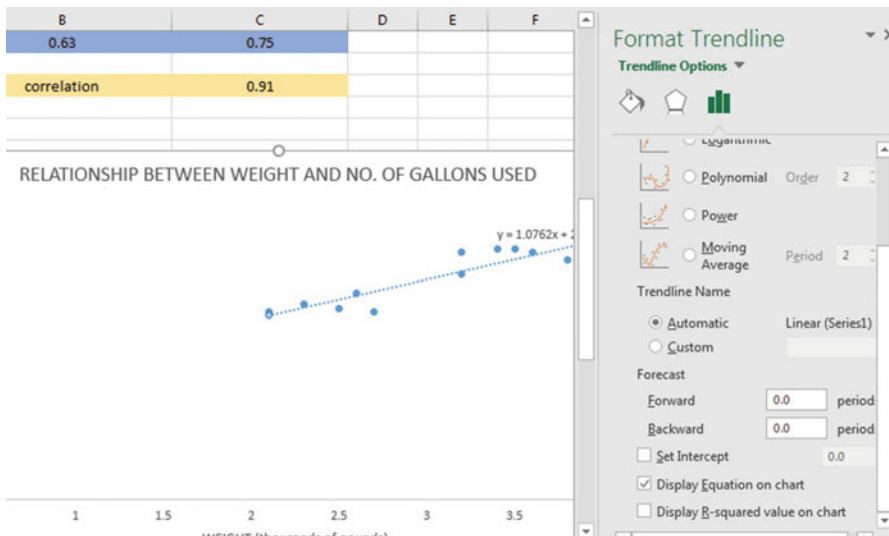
| B | C | D | E | F |
|---|---|---|---|---|
| 0.63 | 0.75 | | | |
| | | | | |
| correlation | 0.91 | | | |

RELATIONSHIP BETWEEN WEIGHT AND NO. OF GALLONS USED

y = 1.0762x + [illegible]

1 1.5 2 2.5 3 3.5

WEIGHT (thousands of pounds)

Format Trendline

Trendline Options

Logarithmic

Polynomial Order 2

Power

Moving Average Period 2

Trendline Name

Automatic Linear (Series1)

Custom

Forecast

Forward 0.0 period

Backward 0.0 period

Set Intercept 0.0

Display Equation on chart

Display R-squared value on chart